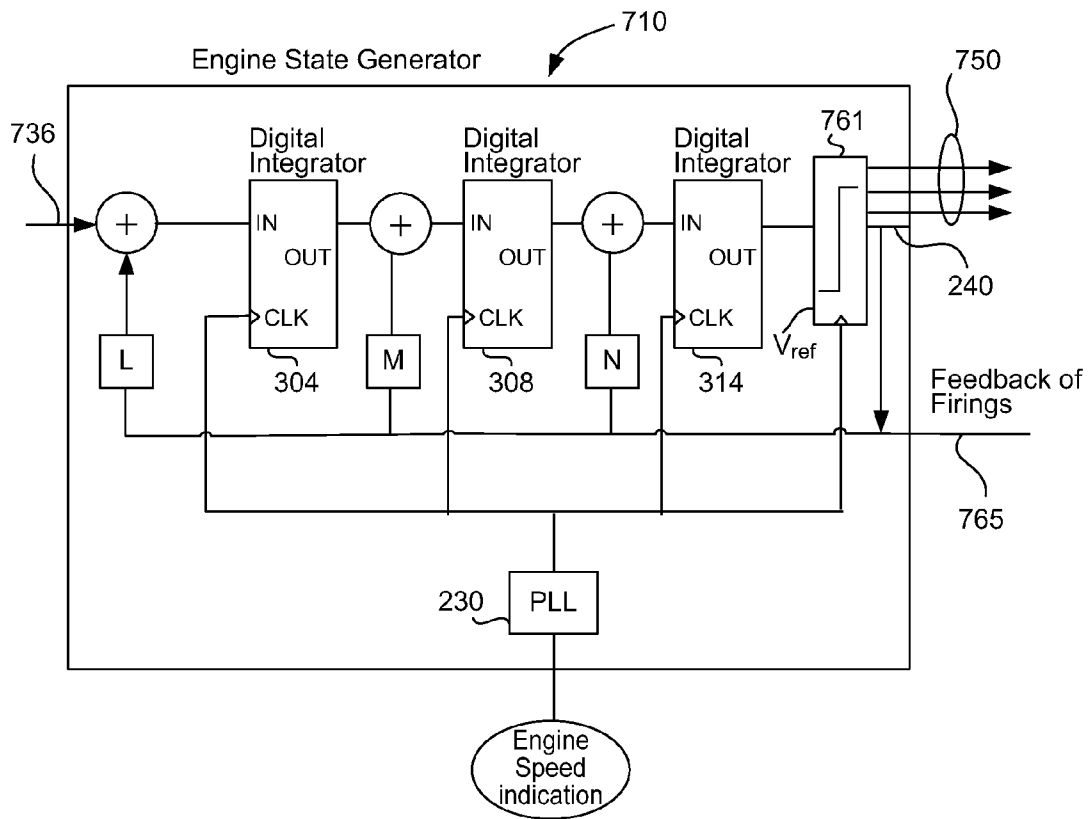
710

Engine State Generator

750

736

Digital Integrator

Digital Integrator

Digital Integrator

761

+

IN

OUT

CLK

+

IN

OUT

CLK

+

IN

OUT

CLK

240

L

M

N

$V_{ref}$

304

308

314

Feedback of Firings

765

230

PLL

Engine Speed indication